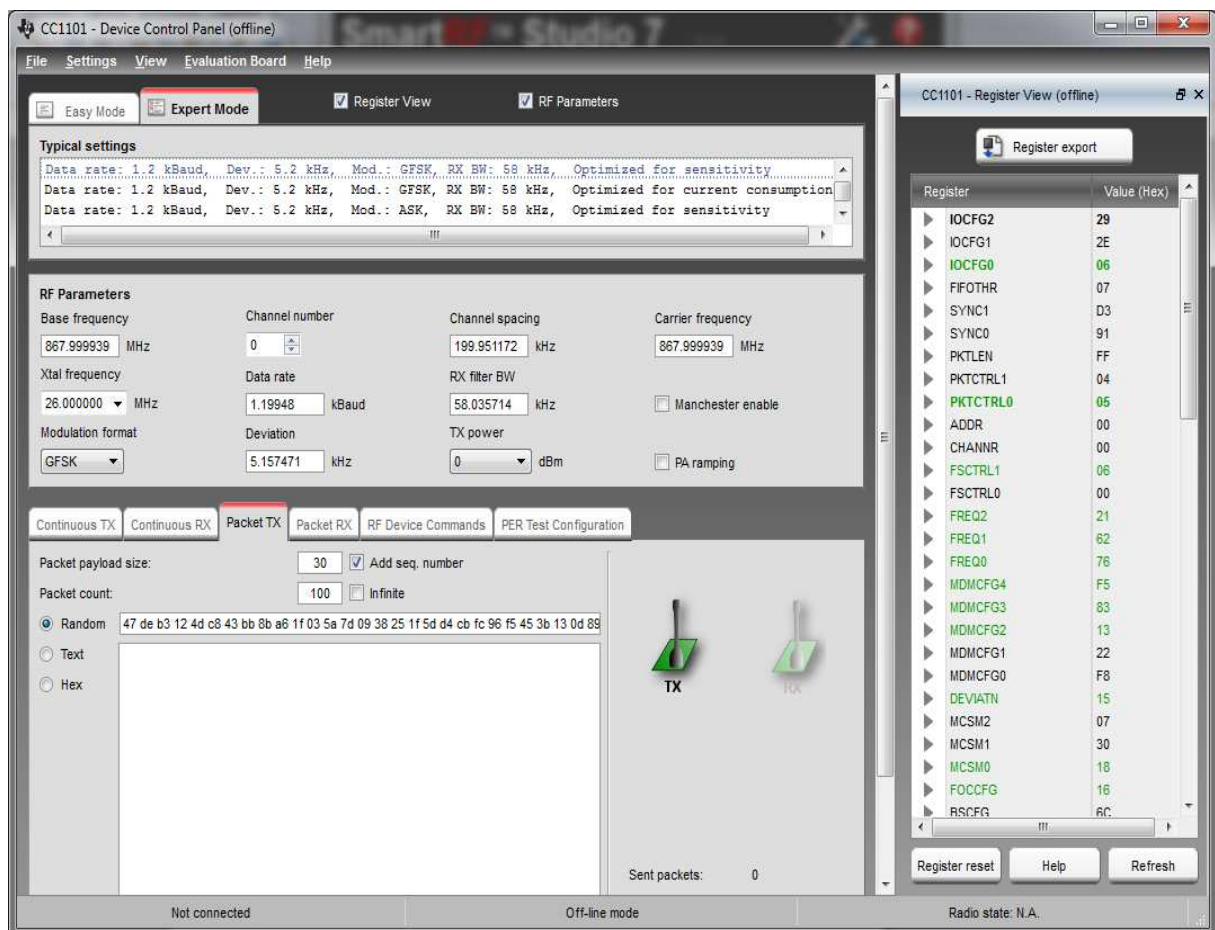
CC1101 - Device Control Panel (offline)

SmartRF Studio 7

File Settings View Evaluation Board Help

Easy Mode Expert Mode

Register View RF Parameters

Typical settings

Data rate: 1.2 kBaud, Dev.: 5.2 kHz, Mod.: GFSK, RX BW: 58 kHz, Optimized for sensitivity
Data rate: 1.2 kBaud, Dev.: 5.2 kHz, Mod.: GFSK, RX BW: 58 kHz, Optimized for current consumption
Data rate: 1.2 kBaud, Dev.: 5.2 kHz, Mod.: ASK, RX BW: 58 kHz, Optimized for sensitivity

RF Parameters

Base frequency 867.999939 MHz
Channel number 0
Channel spacing 199.951172 kHz
Carrier frequency 867.999939 MHz
Xtal frequency 26.000000 MHz
Data rate 1.19948 kBaud
RX filter BW 58.035714 kHz
Manchester enable
Modulation format GFSK
Deviation 5.157471 kHz
TX power 0 dBm
PA ramping

Continuous TX Continuous RX Packet TX Packet RX RF Device Commands PER Test Configuration

Packet payload size: 30 Add seq. number
Packet count: 100 Infinite
Random 47 de b3 12 4d c8 43 bb 8b a6 1f 03 5a 7d 09 38 25 1f 5d d4 cb fc 96 f5 45 3b 13 0d 89
Text
Hex

TX RX

Sent packets: 0

CC1101 - Register View (offline)

Register export

| Register | Value (Hex) |
|---|---|
| IOCFG2 | 29 |
| IOCFG1 | 2E |
| IOCFG0 | 06 |
| FIFOTHR | 07 |
| SYNC1 | D3 |
| SYNC0 | 91 |
| PKTLEN | FF |
| PKTCTRL1 | 04 |
| PKTCTRL0 | 05 |
| ADDR | 00 |
| CHANNR | 00 |
| FSCTRL1 | 06 |
| FSCTRL0 | 00 |
| FREQ2 | 21 |
| FREQ1 | 62 |
| FREQ0 | 76 |
| MDMCFG4 | F5 |
| MDMCFG3 | 83 |
| MDMCFG2 | 13 |
| MDMCFG1 | 22 |
| MDMCFG0 | F8 |
| DEVIATN | 15 |
| MCSM2 | 07 |
| MCSM1 | 30 |
| MCSM0 | 18 |
| FOCCFG | 16 |
| BSCFG | 6C |

Register reset Help Refresh

Not connected Off-line mode Radio state: N.A.